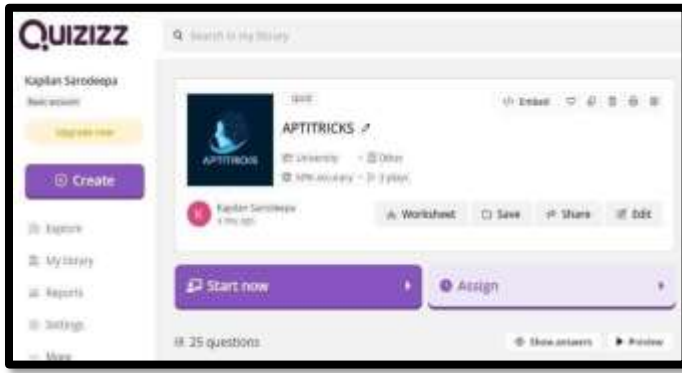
Quizizz

Search in my library

Kapilan Sarodeepa
Basic account

Upgrade now

Create

Explore
My library
Reports
Settings
More

QUIZ

Embed

APTITRICKS

APTITRICKS

University · Other
50% accuracy · 3 plays

Kapilan Sarodeepa
a day ago

Worksheet
Save
Share
Edit

Start now

Assign

25 questions

Show answers
Preview